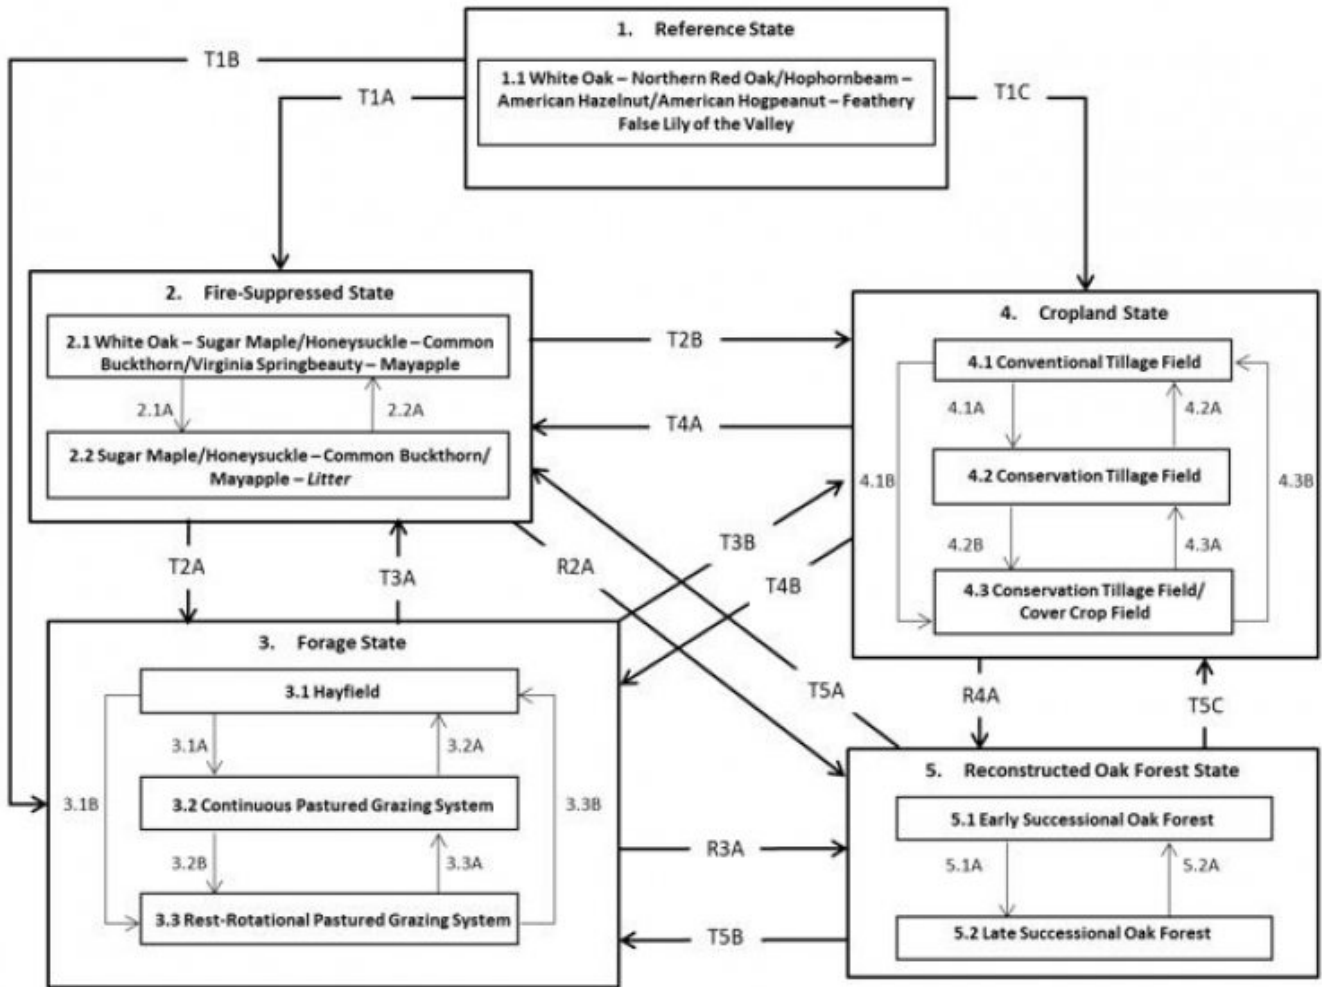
1. Reference State

1.1 White Oak – Northern Red Oak/Hophornbeam – American Hazelnut/American Hogpeanut – Feathery False Lily of the Valley

T1B

T1A

T1C

2. Fire-Suppressed State

2.1 White Oak – Sugar Maple/Honeysuckle – Common Buckthorn/Virginia Springbeauty – Mayapple

2.1A

2.2A

2.2 Sugar Maple/Honeysuckle – Common Buckthorn/ Mayapple – *Litter*

T2B

T4A

4. Cropland State

4.1 Conventional Tillage Field

4.1A

4.2A

4.1B

4.2 Conservation Tillage Field

4.3B

4.2B

4.3A

4.3 Conservation Tillage Field/ Cover Crop Field

T3B

T4B

T2A

T3A

R2A

3. Forage State

3.1 Hayfield

3.1A

3.2A

3.1B

3.2 Continuous Pastured Grazing System

3.3B

3.2B

3.3A

3.3 Rest-Rotational Pastured Grazing System

T5A

R4A

T5C

5. Reconstructed Oak Forest State

5.1 Early Successional Oak Forest

R3A

5.1A

5.2A

5.2 Late Successional Oak Forest

T5B